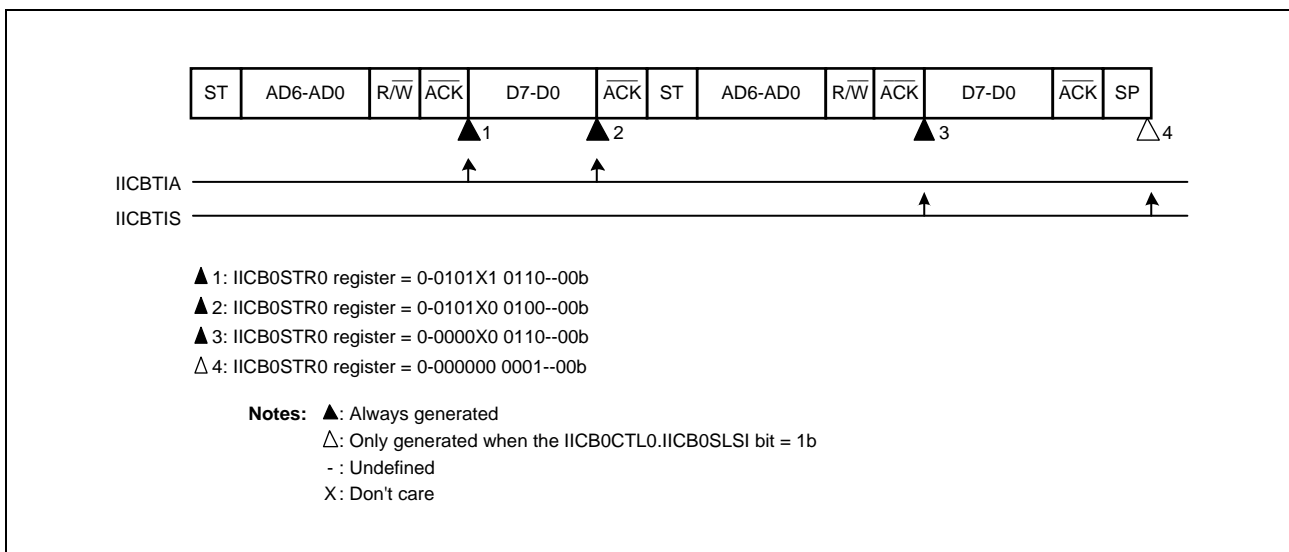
| ST | AD6-AD0 | R/$\overline{W}$ | $\overline{ACK}$ | D7-D0 | $\overline{ACK}$ | ST | AD6-AD0 | R/$\overline{W}$ | $\overline{ACK}$ | D7-D0 | $\overline{ACK}$ | SP |
|---|---|---|---|---|---|---|---|---|---|---|---|---|

▲1 ▲2 ▲3 △4

IICBTIA

IICBTIS

▲1: IICB0STR0 register = 0-0101X1 0110--00b

▲2: IICB0STR0 register = 0-0101X0 0100--00b

▲3: IICB0STR0 register = 0-0000X0 0110--00b

△4: IICB0STR0 register = 0-000000 0001--00b

Notes: ▲: Always generated

△: Only generated when the IICB0CTL0.IICB0SLSI bit = 1b

- : Undefined

X: Don't care